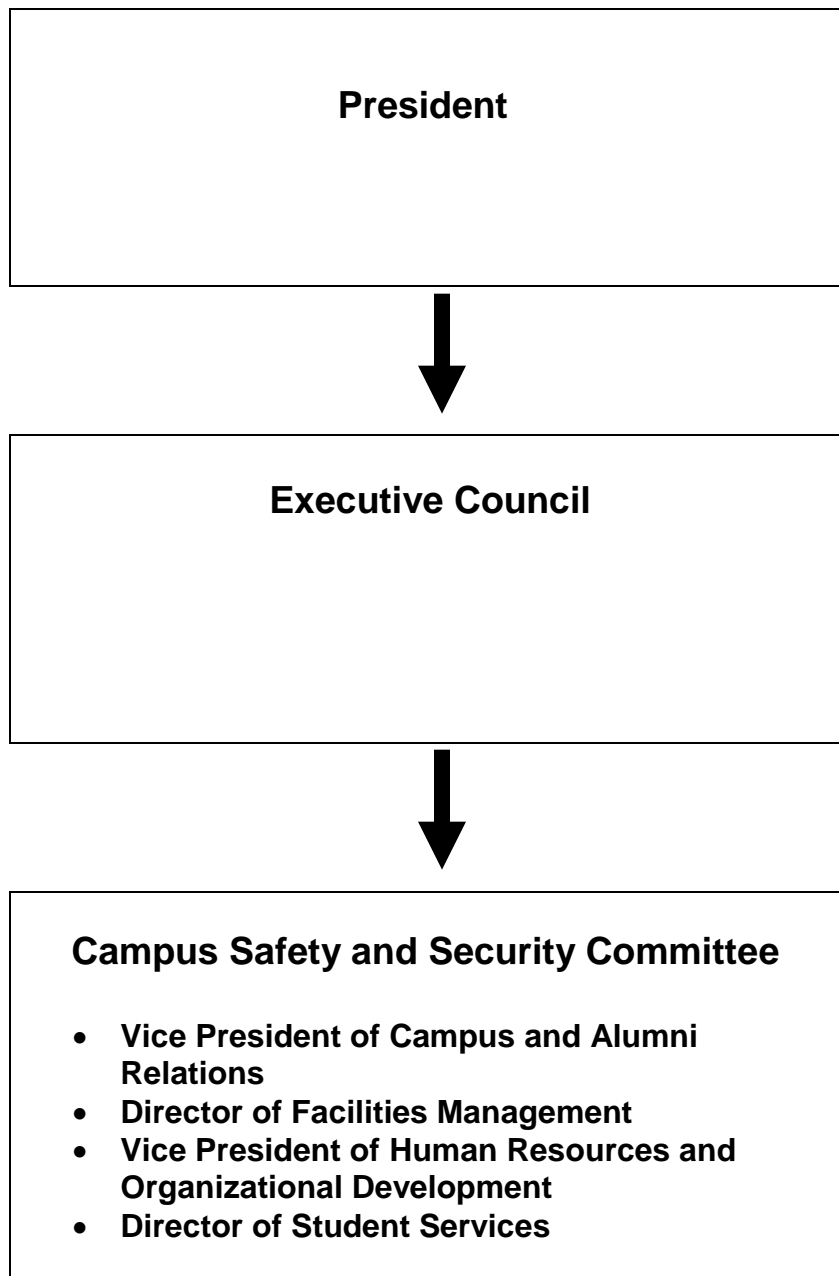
President

Executive Council

Campus Safety and Security Committee

- Vice President of Campus and Alumni Relations
- Director of Facilities Management
- Vice President of Human Resources and Organizational Development
- Director of Student Services